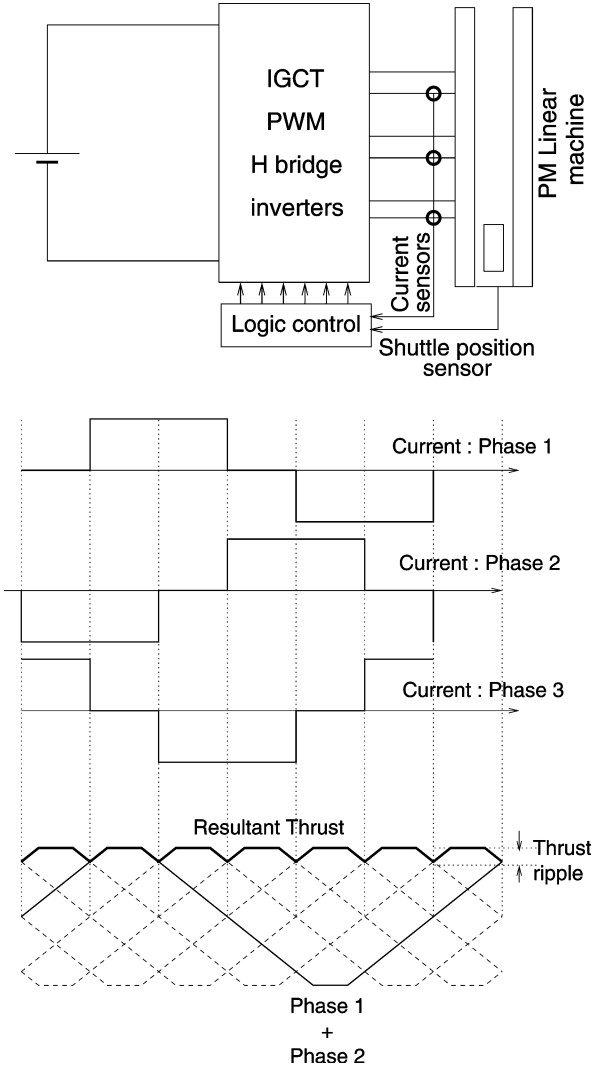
IGCT
PWM
H bridge
inverters

PM Linear machine

Current sensors

Logic control

Shuttle position sensor

Current : Phase 1

Current : Phase 2

Current : Phase 3

Resultant Thrust

Thrust ripple

Phase 1
+
Phase 2